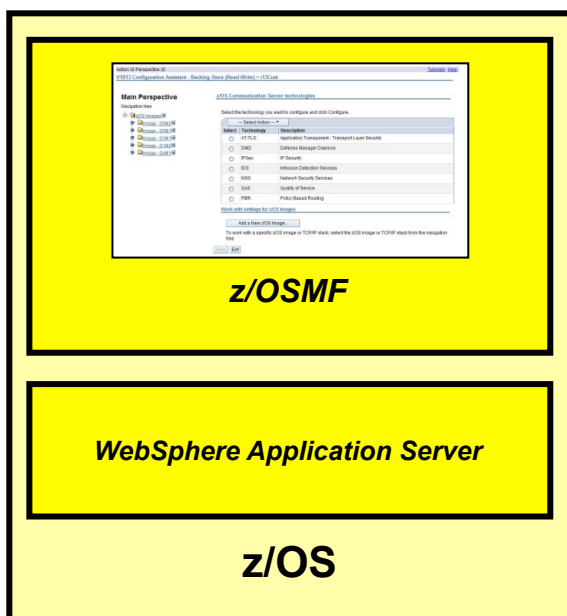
Action ⊠ Perspective ⊠
V1R12 Configuration Assistant - Backing Store (Read Write) = r13Cust

Tutorials Help

Main Perspective
Navigation tree

z/OS Images
Image - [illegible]
Image - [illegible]
Image - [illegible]
Image - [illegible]
Image - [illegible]

z/OS Communication Server technologies

Select the technology you want to configure and click Configure.

--- Select Action --- ▼

| Select | Technology | Description |
|---|---|---|
| ○ | AT-TLS | Application Transparent - Transport Layer Security |
| ○ | DMD | Defense Manager Daemon |
| ○ | IPSec | IP Security |
| ○ | IDS | Intrusion Detection Services |
| ○ | NSS | Network Security Services |
| ○ | QoS | Quality of Service |
| ○ | PBR | Policy Based Routing |

Work with settings for z/OS Images

Add a New z/OS Image...

To work with a specific z/OS image or TCP/IP stack, select the z/OS image or TCP/IP stack from the navigation tree.

Save Exit

z/OSMF

WebSphere Application Server

z/OS